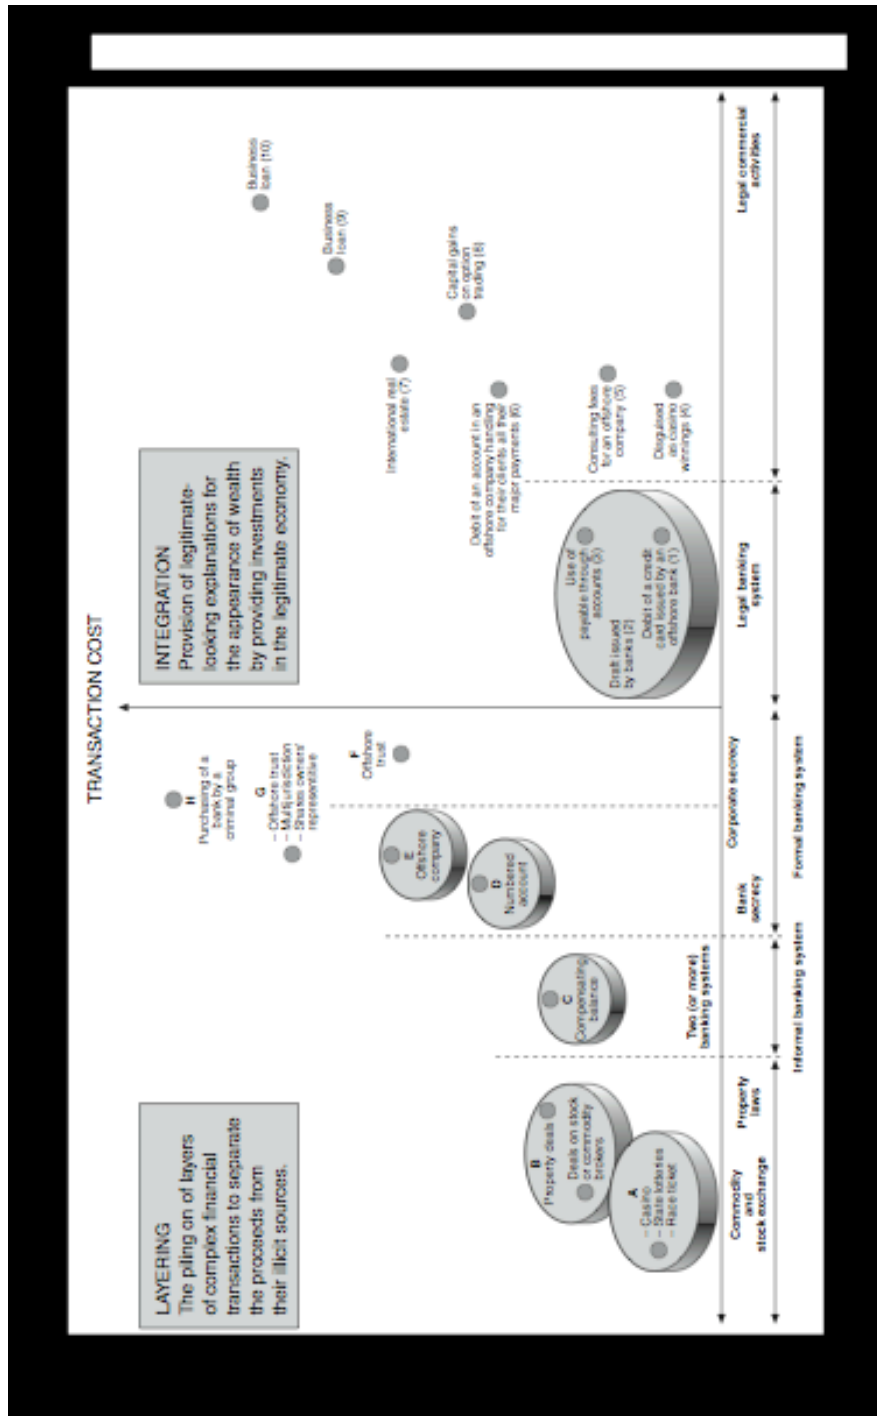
LAYERING
The piling on of layers of complex financial transactions to separate the proceeds from their illicit sources.

A
– Casino
– State lotteries
– Race ticket

B
Property deals

Deals on stock or commodity brokers

C
Compensating balance

D
Numbered account

E
Offshore company

F
Offshore trust

G
– Offshore trust
– Multijurisdiction
– Shares owners' representative

H
Purchasing of a bank by a criminal group

TRANSACTION COST

INTEGRATION
Provision of legitimate-looking explanations for the appearance of wealth by providing investments in the legitimate economy.

Draft issued by banks (2)

Use of payable through accounts (3)

Debit of a credit card issued by an offshore bank (1)

Debit of an account in an offshore company handling for their clients all the major payments (6)

International real estate (7)

Consulting fees for an offshore company (5)

Disguised as casino winnings (4)

Capital gains on option trading (8)

Business loan (9)

Business loan (10)

Commodity and stock exchange

Property laws

Two (or more) banking systems

Bank secrecy

Corporate secrecy

Legal banking system

Legal commercial activities

Informal banking system

Formal banking system